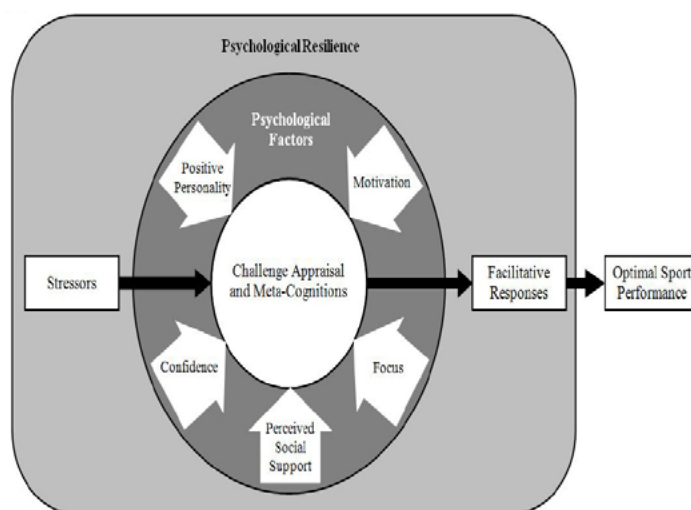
Psychological Resilience

Psychological Factors

Positive Personality

Motivation

Stressors

Challenge Appraisal and Meta-Cognitions

Facilitative Responses

Optimal Sport Performance

Confidence

Focus

Perceived Social Support